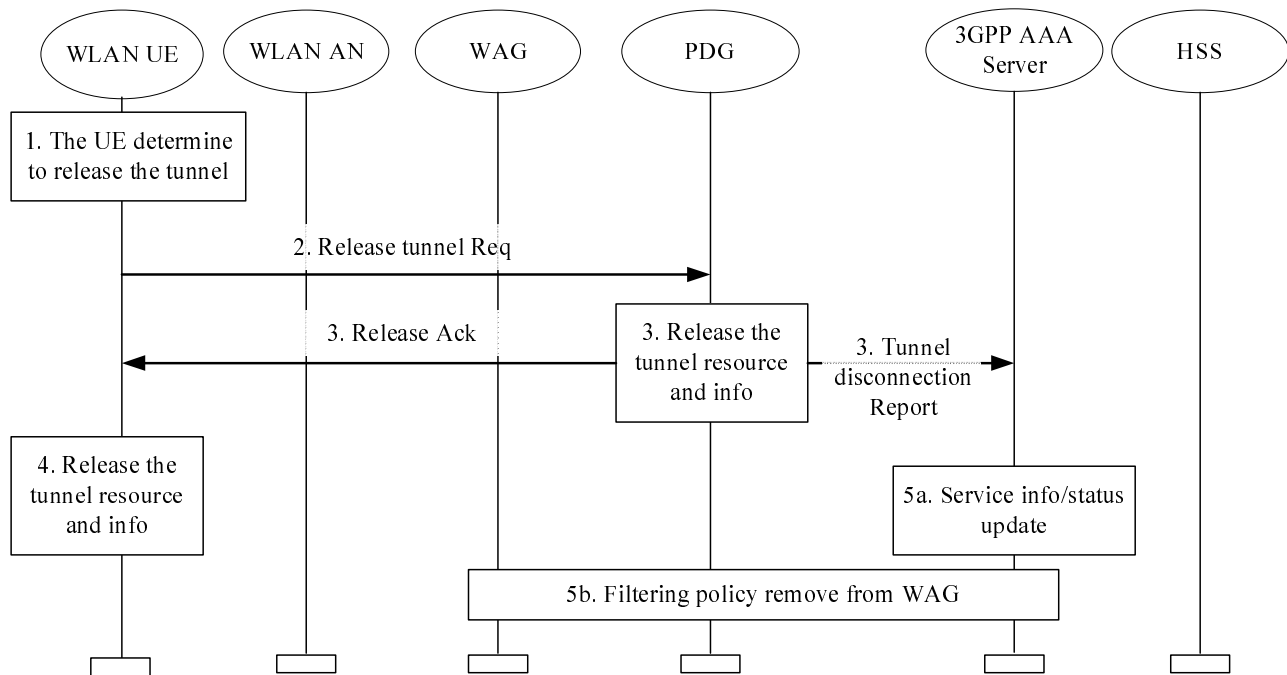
WLAN UE

WLAN AN

WAG

PDG

3GPP AAA Server

HSS

1. The UE determine to release the tunnel

2. Release tunnel Req

3. Release Ack

3. Release the tunnel resource and info

3. Tunnel disconnection Report

4. Release the tunnel resource and info

5a. Service info/status update

5b. Filtering policy remove from WAG